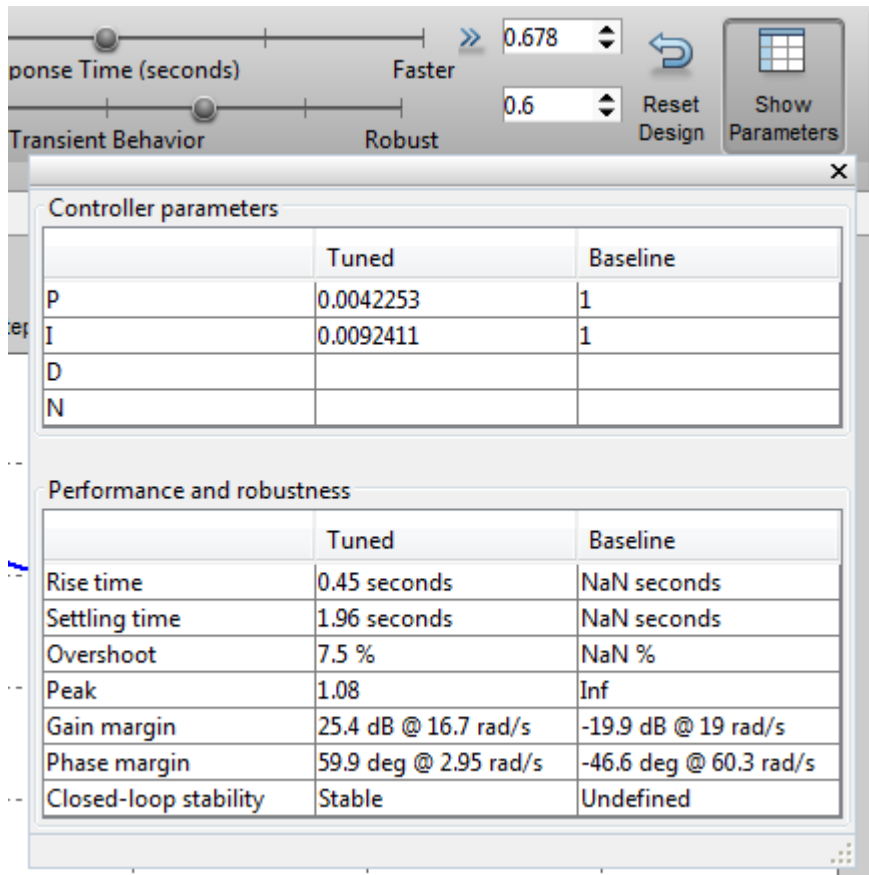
ponse Time (seconds) Faster

» 0.678

0.6

Reset Design

Show Parameters

Transient Behavior Robust

×

Controller parameters

| | Tuned | Baseline |
|---|---|---|
| P | 0.0042253 | 1 |
| I | 0.0092411 | 1 |
| D | | |
| N | | |

Performance and robustness

| | Tuned | Baseline |
|---|---|---|
| Rise time | 0.45 seconds | NaN seconds |
| Settling time | 1.96 seconds | NaN seconds |
| Overshoot | 7.5 % | NaN % |
| Peak | 1.08 | Inf |
| Gain margin | 25.4 dB @ 16.7 rad/s | -19.9 dB @ 19 rad/s |
| Phase margin | 59.9 deg @ 2.95 rad/s | -46.6 deg @ 60.3 rad/s |
| Closed-loop stability | Stable | Undefined |